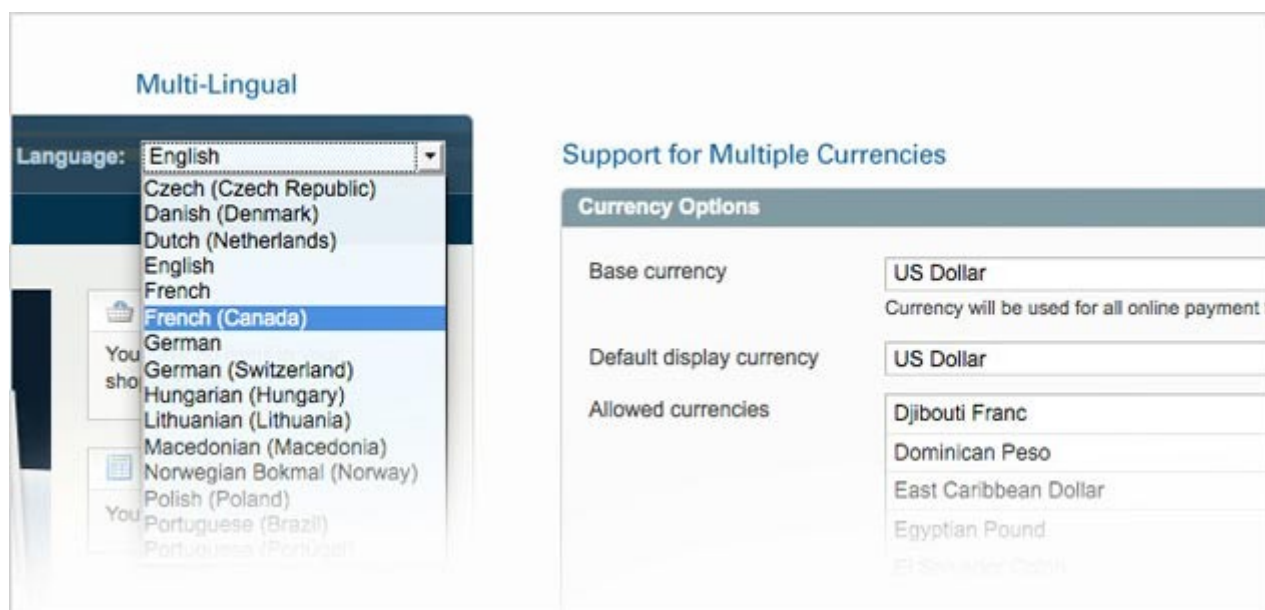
Multi-Lingual

Language: English

Czech (Czech Republic)
Danish (Denmark)
Dutch (Netherlands)
English
French
French (Canada)
German
German (Switzerland)
Hungarian (Hungary)
Lithuanian (Lithuania)
Macedonian (Macedonia)
Norwegian Bokmal (Norway)
Polish (Poland)
Portuguese (Brazil)
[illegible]

You
sho

You

Support for Multiple Currencies

Currency Options

Base currency
US Dollar
Currency will be used for all online payment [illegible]

Default display currency
US Dollar

Allowed currencies
Djibouti Franc
Dominican Peso
East Caribbean Dollar
Egyptian Pound
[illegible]